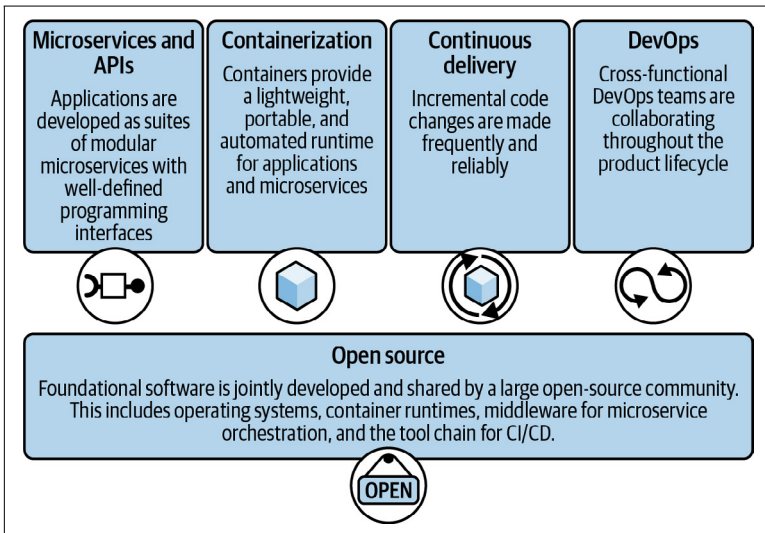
Microservices and APIs
Applications are developed as suites of modular microservices with well-defined programming interfaces

Containerization
Containers provide a lightweight, portable, and automated runtime for applications and microservices

Continuous delivery
Incremental code changes are made frequently and reliably

DevOps
Cross-functional DevOps teams are collaborating throughout the product lifecycle

Open source
Foundational software is jointly developed and shared by a large open-source community. This includes operating systems, container runtimes, middleware for microservice orchestration, and the tool chain for CI/CD.

OPEN